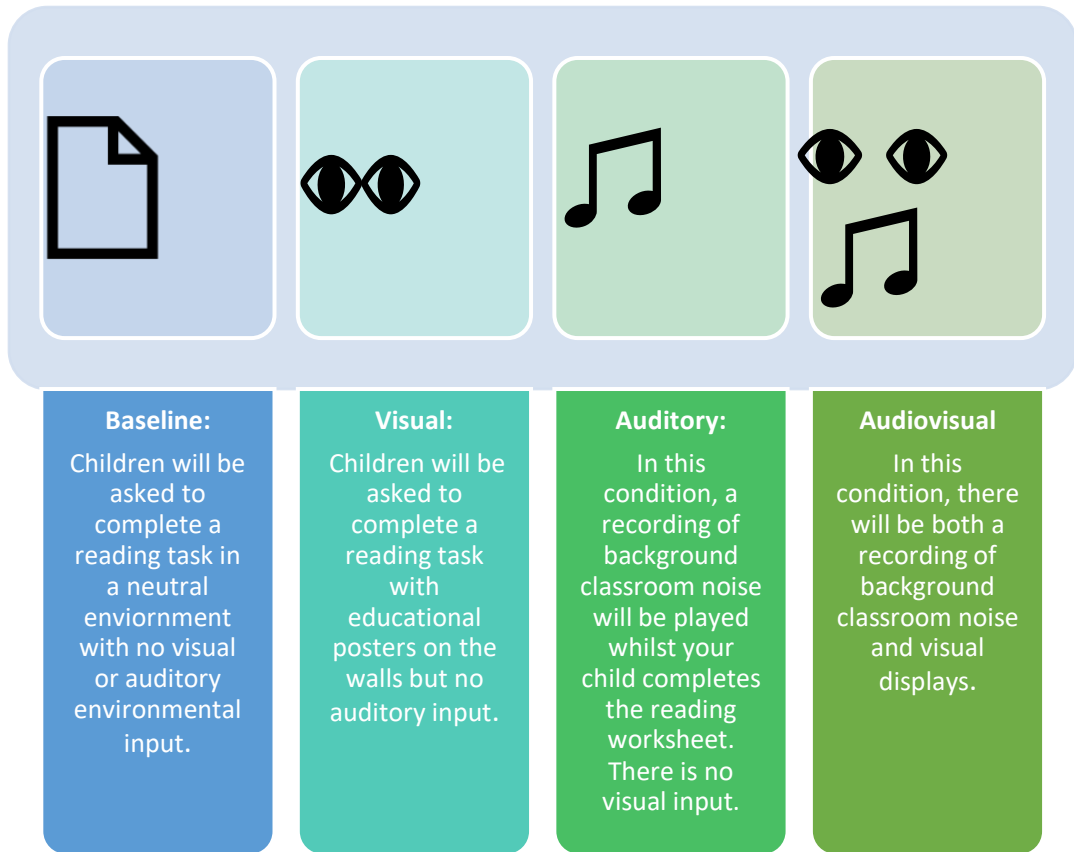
Baseline:

Children will be asked to complete a reading task in a neutral enviornment with no visual or auditory environmental input.

Visual:

Children will be asked to complete a reading task with educational posters on the walls but no auditory input.

Auditory:

In this condition, a recording of background classroom noise will be played whilst your child completes the reading worksheet. There is no visual input.

Audiovisual

In this condition, there will be both a recording of background classroom noise and visual displays.